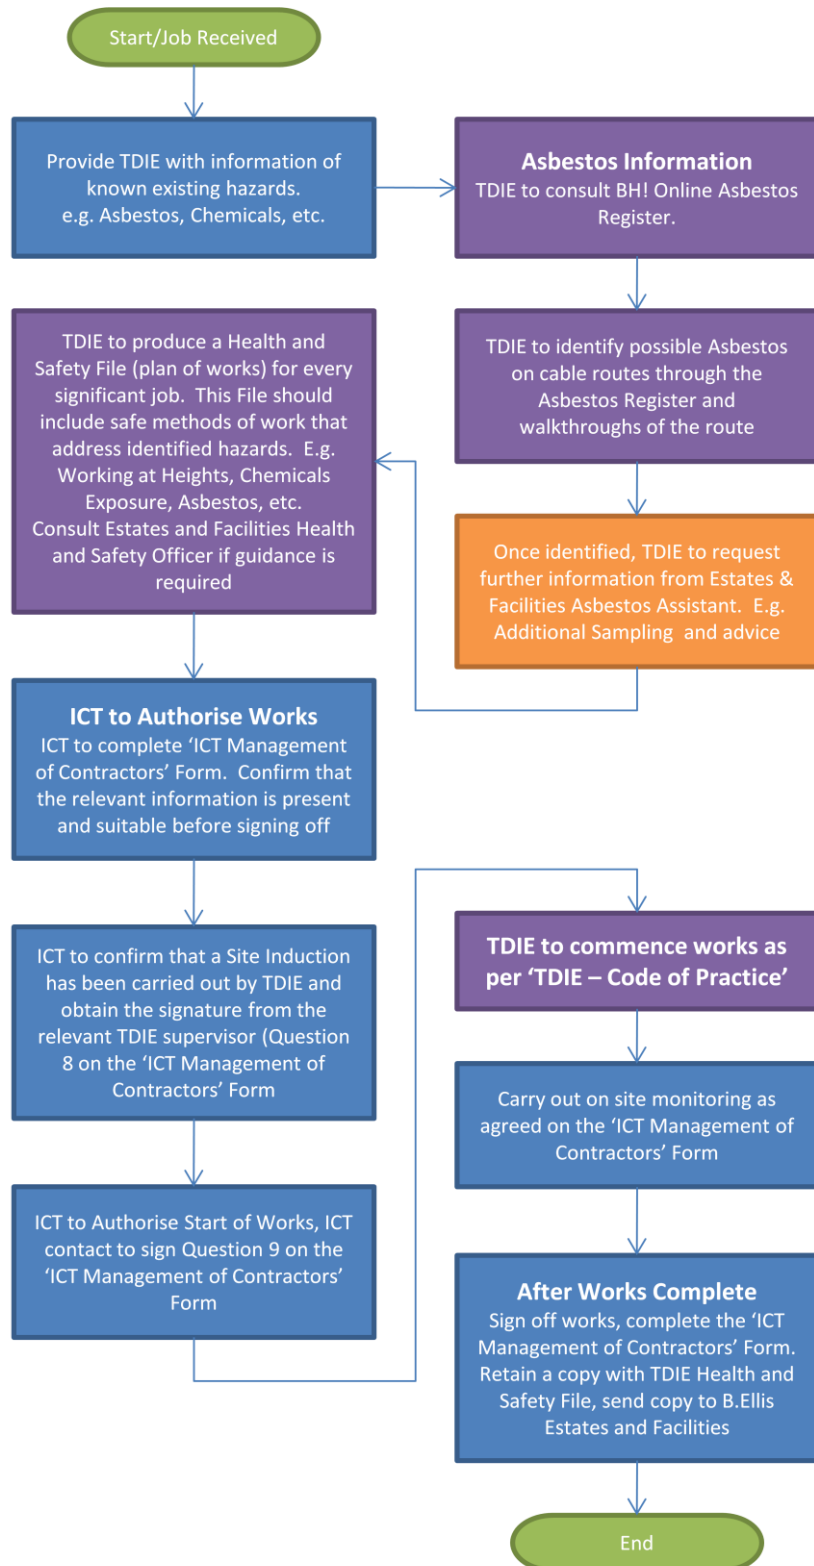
Start/Job Received

Provide TDIE with information of known existing hazards. e.g. Asbestos, Chemicals, etc.

Asbestos Information
TDIE to consult BH! Online Asbestos Register.

TDIE to identify possible Asbestos on cable routes through the Asbestos Register and walkthroughs of the route

Once identified, TDIE to request further information from Estates & Facilities Asbestos Assistant. E.g. Additional Sampling and advice

TDIE to produce a Health and Safety File (plan of works) for every significant job. This File should include safe methods of work that address identified hazards. E.g. Working at Heights, Chemicals Exposure, Asbestos, etc. Consult Estates and Facilities Health and Safety Officer if guidance is required

ICT to Authorise Works
ICT to complete 'ICT Management of Contractors' Form. Confirm that the relevant information is present and suitable before signing off

ICT to confirm that a Site Induction has been carried out by TDIE and obtain the signature from the relevant TDIE supervisor (Question 8 on the 'ICT Management of Contractors' Form

ICT to Authorise Start of Works, ICT contact to sign Question 9 on the 'ICT Management of Contractors' Form

TDIE to commence works as per 'TDIE – Code of Practice'

Carry out on site monitoring as agreed on the 'ICT Management of Contractors' Form

After Works Complete
Sign off works, complete the 'ICT Management of Contractors' Form. Retain a copy with TDIE Health and Safety File, send copy to B.Ellis Estates and Facilities

End